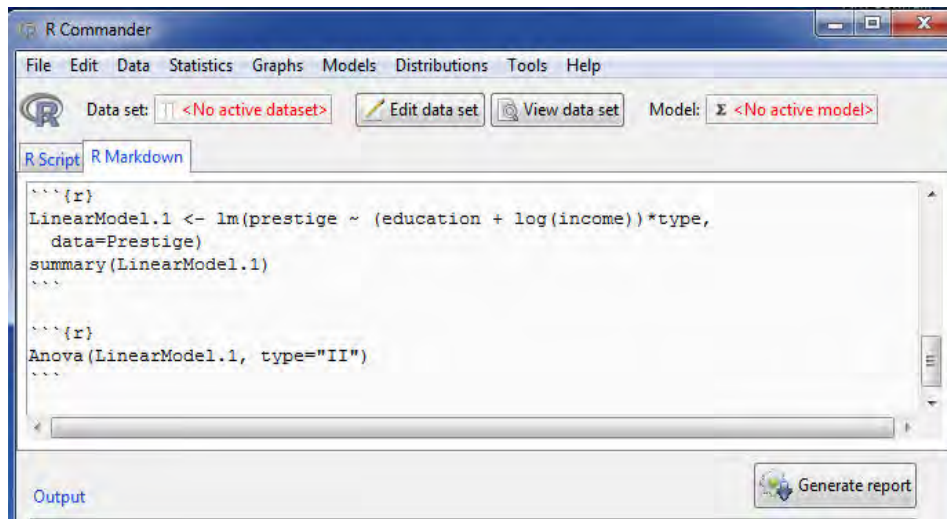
R Commander

File Edit Data Statistics Graphs Models Distributions Tools Help

Data set: <No active dataset> Edit data set View data set Model: Σ <No active model>

R Script R Markdown

```{r}
LinearModel.1 <- lm(prestige ~ (education + log(income))*type,
  data=Prestige)
summary(LinearModel.1)
```

```{r}
Anova(LinearModel.1, type="II")
```

Output

Generate report